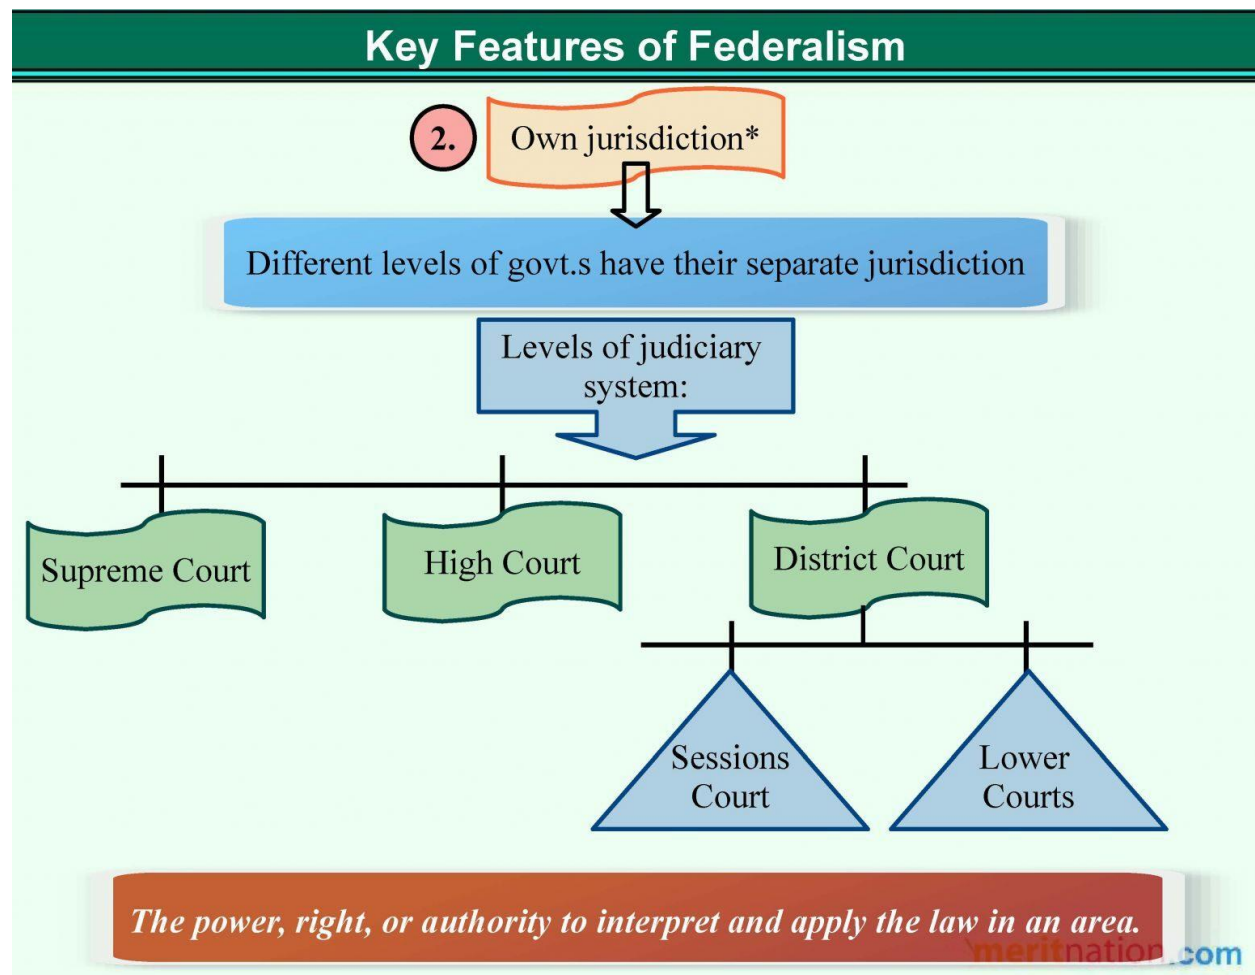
Key Features of Federalism

2.

Own jurisdiction*

Different levels of govt.s have their separate jurisdiction

Levels of judiciary system:

Supreme Court

High Court

District Court

Sessions Court

Lower Courts

The power, right, or authority to interpret and apply the law in an area.

meritnation.com